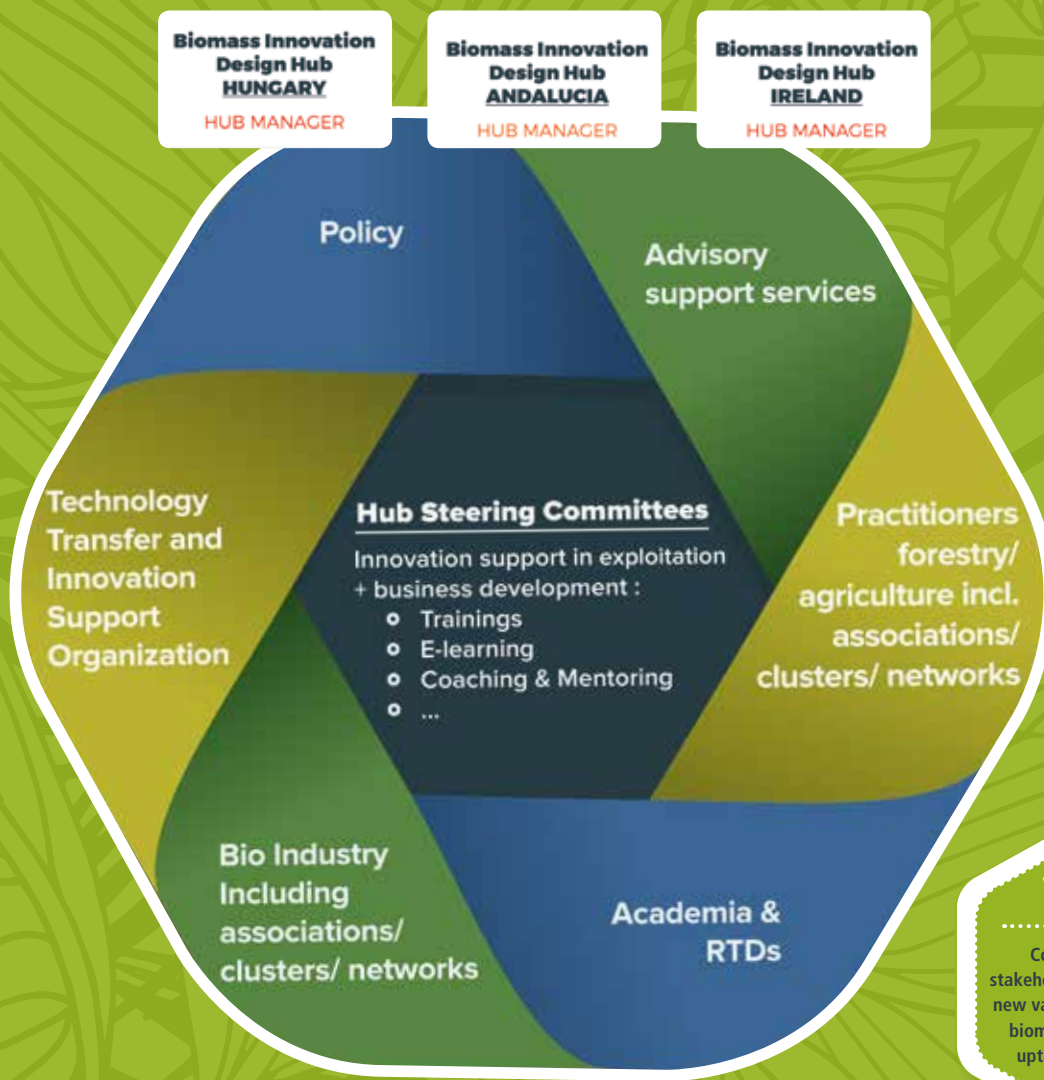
Biomass Innovation Design Hub HUNGARY
HUB MANAGER

Biomass Innovation Design Hub ANDALUCIA
HUB MANAGER

Biomass Innovation Design Hub IRELAND
HUB MANAGER

Policy

Advisory support services

Technology Transfer and Innovation Support Organization

Hub Steering Committees

Innovation support in exploitation + business development :
- Trainings
- E-learning
- Coaching & Mentoring
- ...

Practitioners forestry/ agriculture incl. associations/ clusters/ networks

Bio Industry Including associations/ clusters/ networks

Academia & RTDs

Co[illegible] stakeh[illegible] new va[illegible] biom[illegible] upt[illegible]